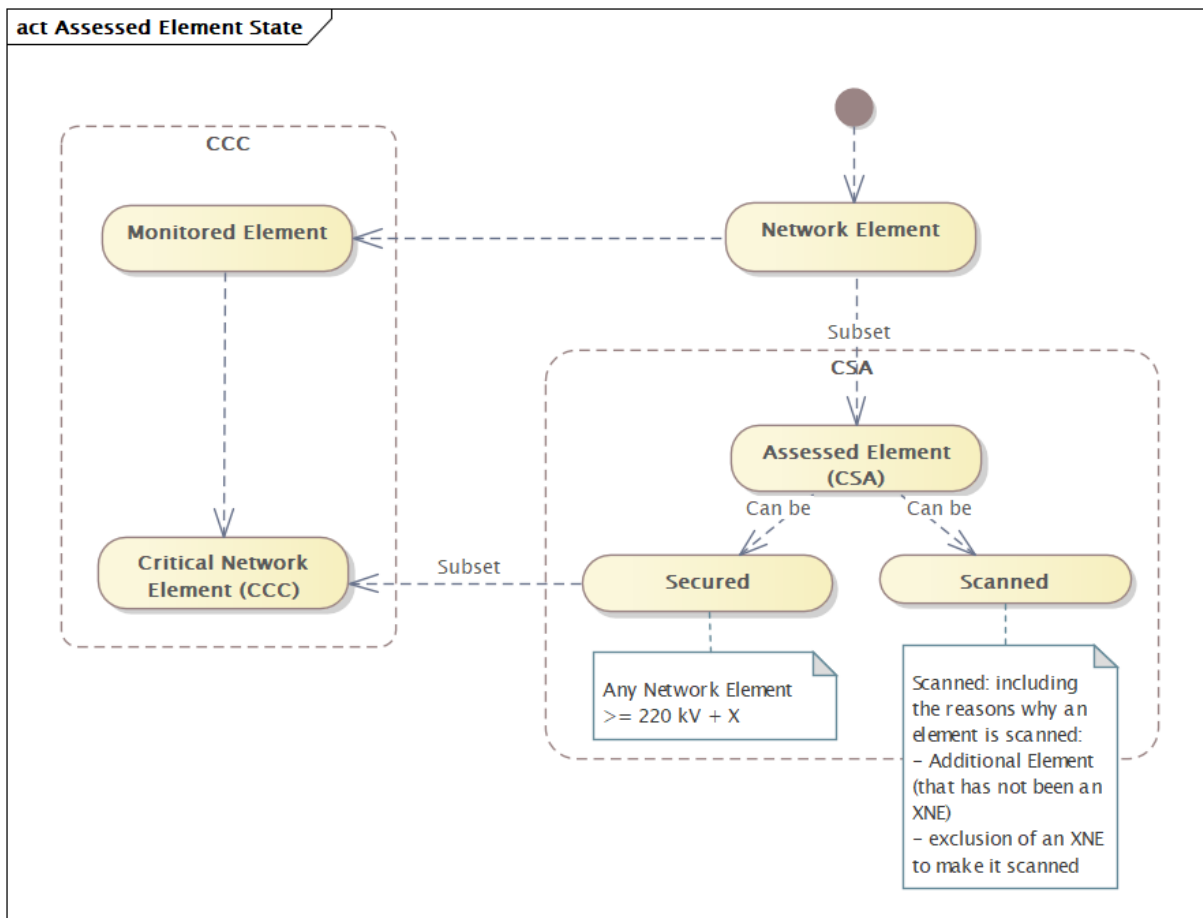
act Assessed Element State

CCC

Monitored Element

Critical Network Element (CCC)

Network Element

Subset

CSA

Assessed Element (CSA)

Can be

Can be

Subset

Secured

Scanned

Any Network Element >= 220 kV + X

Scanned: including the reasons why an element is scanned:
- Additional Element (that has not been an XNE)
- exclusion of an XNE to make it scanned